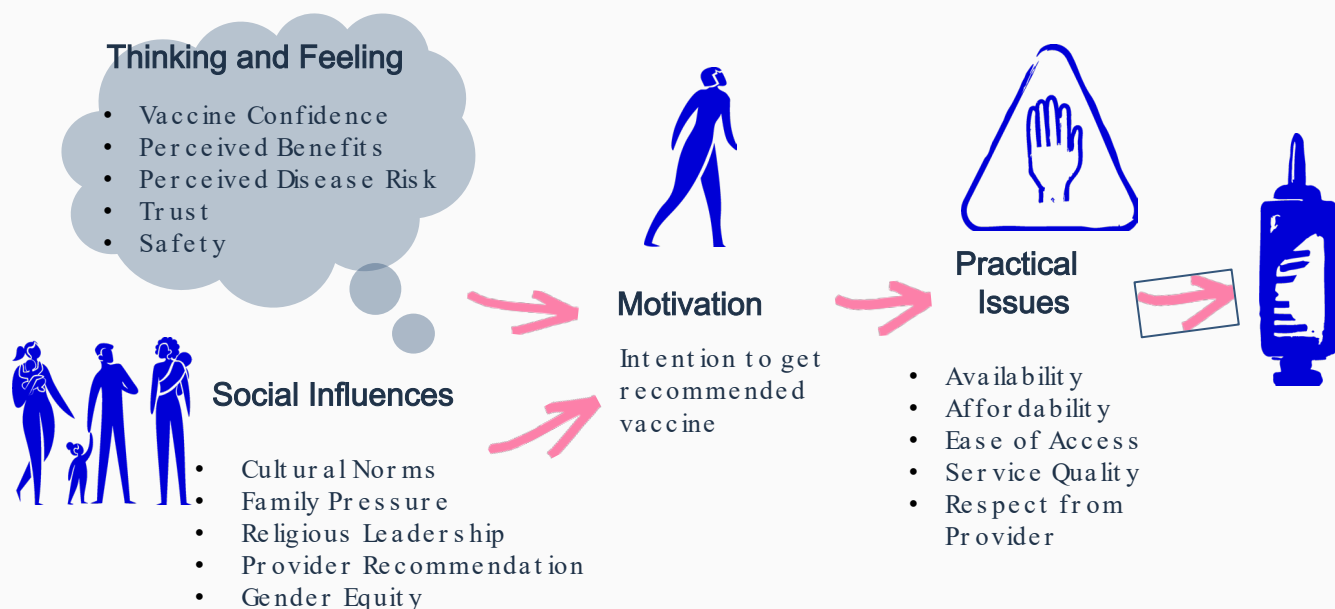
Thinking and Feeling

- Vaccine Confidence
- Perceived Benefits
- Perceived Disease Risk
- Trust
- Safety

Social Influences

- Cultural Norms
- Family Pressure
- Religious Leadership
- Provider Recommendation
- Gender Equity

Motivation

Intention to get recommended vaccine

Practical Issues

- Availability
- Affordability
- Ease of Access
- Service Quality
- Respect from Provider